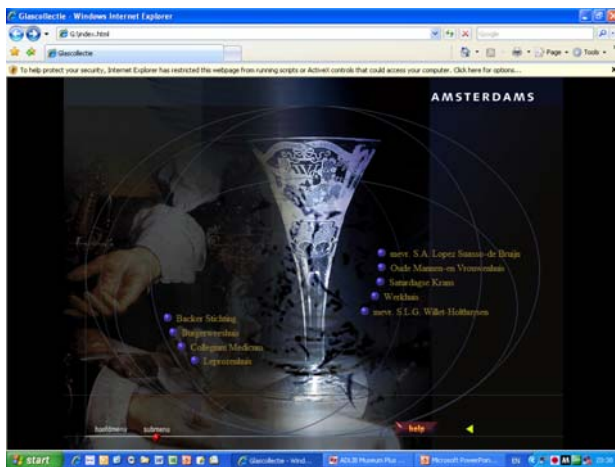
Glascollectie - Windows Internet Explorer

G:\index.html

Google

Glascollectie

Page • Tools •

To help protect your security, Internet Explorer has restricted this webpage from running scripts or ActiveX controls that could access your computer. Click here for options...

AMSTERDAMS

mevr. S.A. Lopez Suasso-de Bruijn

Oude Mannen-en Vrouwenhuis

Saturdagse Krans

Werkhuis

mevr. S.L.G. Willet-Holthuysen

Backer Stichting

Burgerweeshuis

Collegium Medicum

Leprozenhuis

hoofdmenu

submenu

help

start

Glascollectie - Wind...

ADLIB Museum Plus ...

Microsoft PowerPoin...

EN